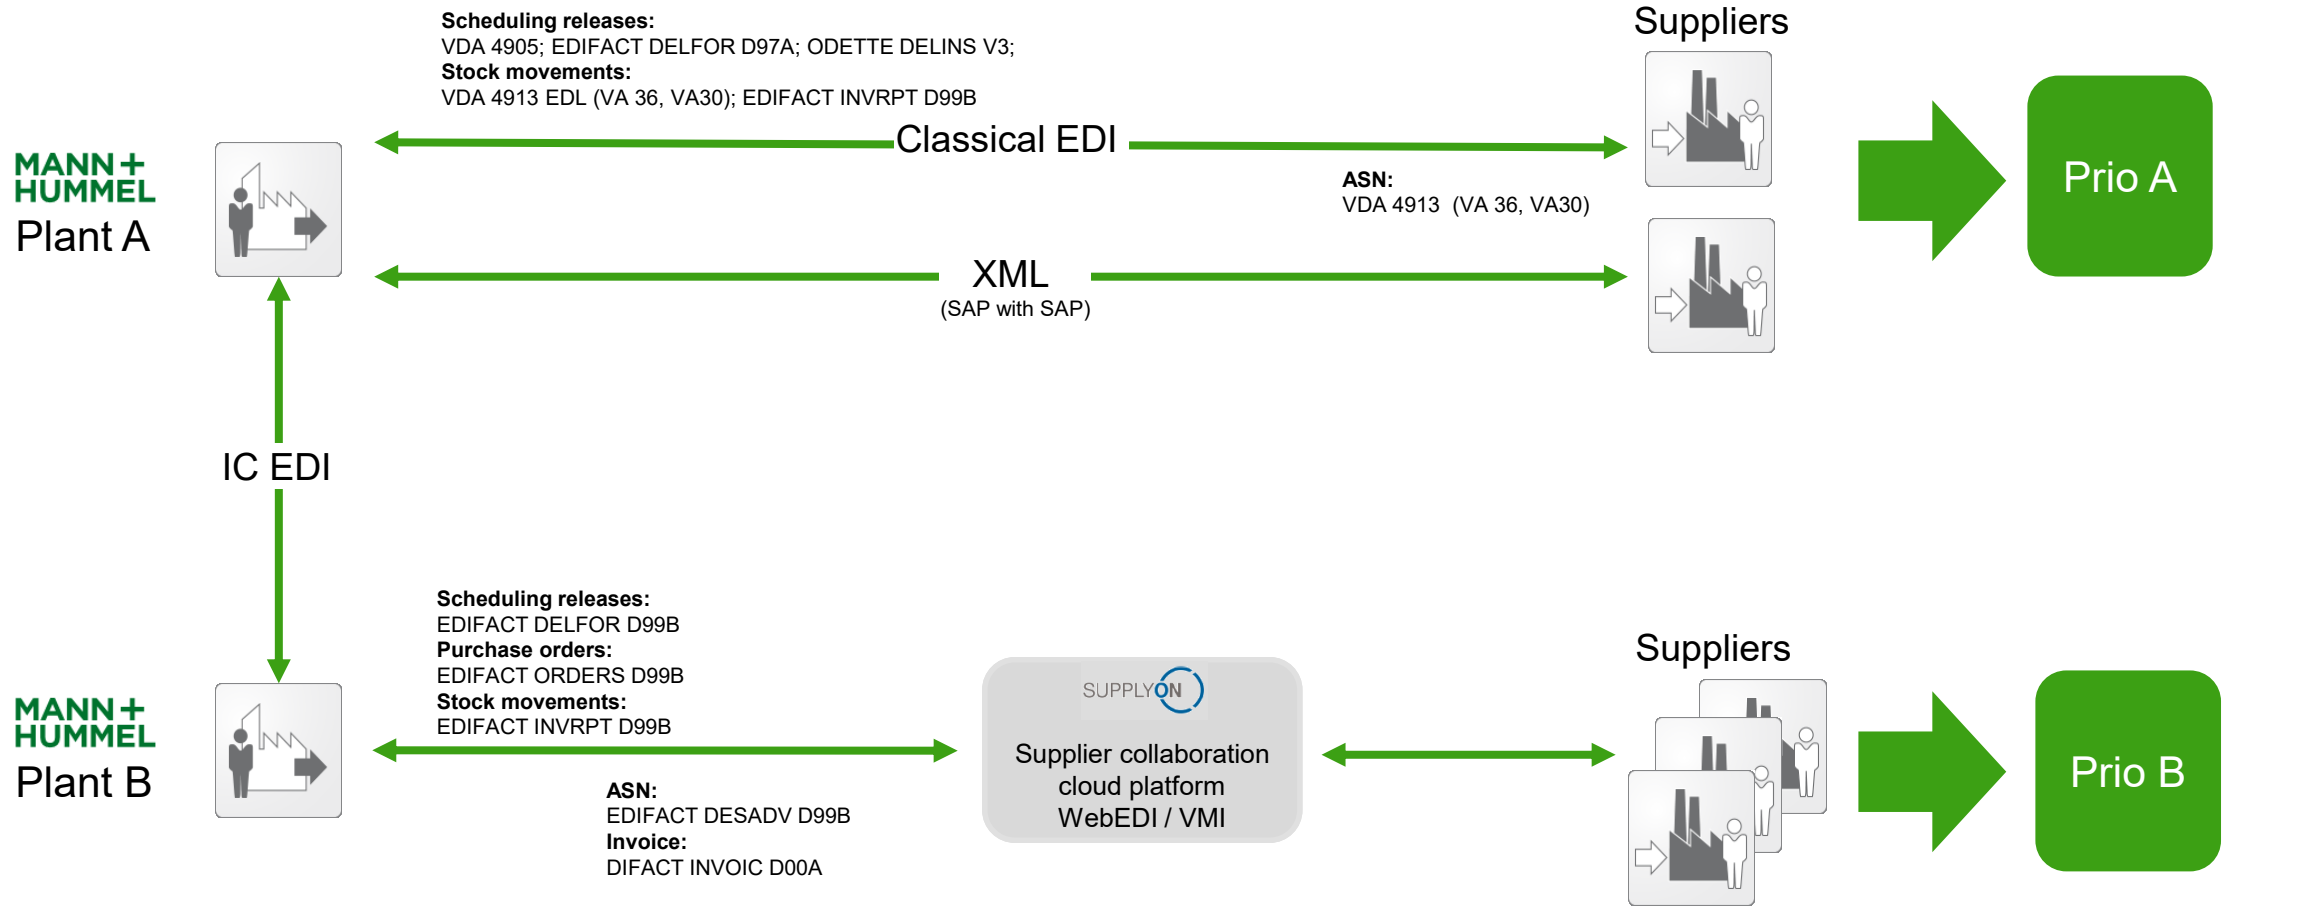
Scheduling releases:
VDA 4905; EDIFACT DELFOR D97A; ODETTE DELINS V3;
Stock movements:
VDA 4913 EDL (VA 36, VA30); EDIFACT INVRPT D99B

Suppliers

MANN+HUMMEL
Plant A

Classical EDI

ASN:
VDA 4913 (VA 36, VA30)

Prio A

XML
(SAP with SAP)

IC EDI

Scheduling releases:
EDIFACT DELFOR D99B
Purchase orders:
EDIFACT ORDERS D99B
Stock movements:
EDIFACT INVRPT D99B

Suppliers

MANN+HUMMEL
Plant B

SUPPLYON
Supplier collaboration cloud platform
WebEDI / VMI

Prio B

ASN:
EDIFACT DESADV D99B
Invoice:
DIFACT INVOIC D00A